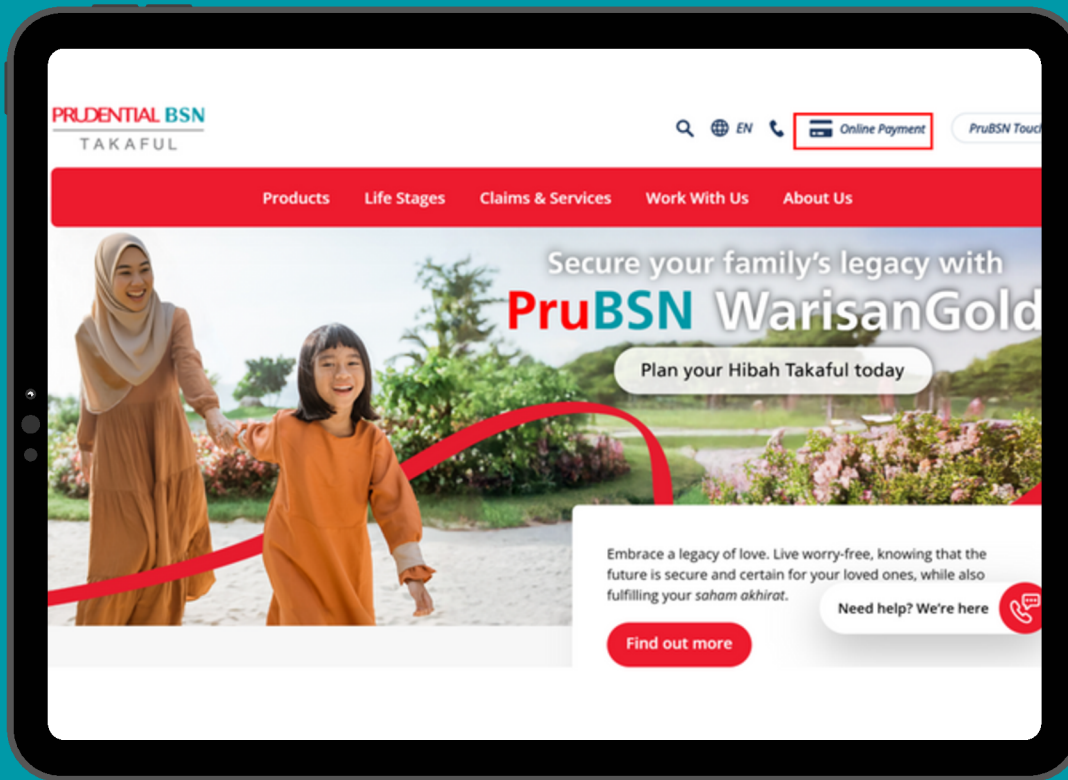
PRUDENTIAL BSN
TAKAFUL

EN

Online Payment

PruBSN Touc

Products Life Stages Claims & Services Work With Us About Us

Secure your family's legacy with
PruBSN WarisanGold

Plan your Hibah Takaful today

Embrace a legacy of love. Live worry-free, knowing that the future is secure and certain for your loved ones, while also fulfilling your saham akhirat.

Find out more

Need help? We're here